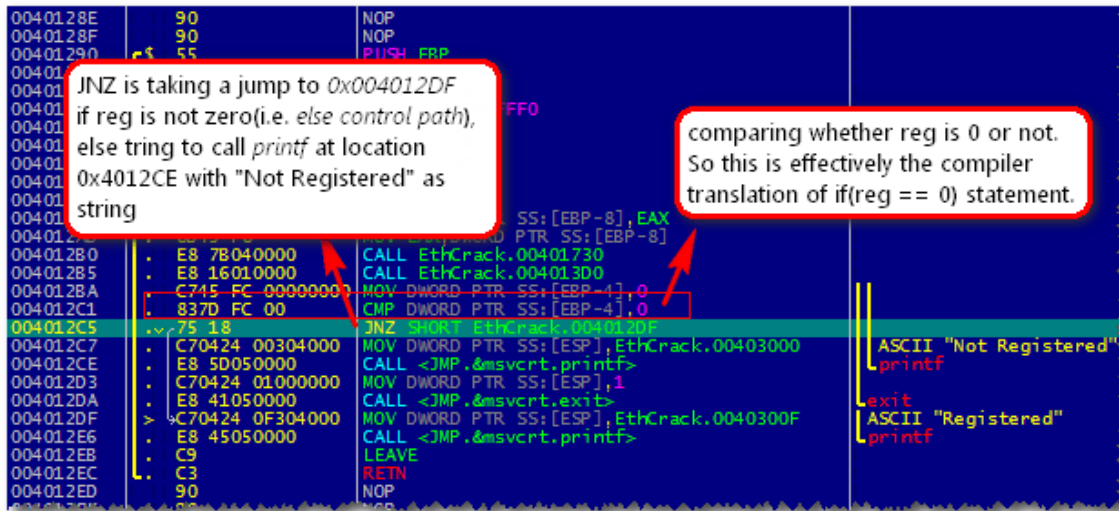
0040128E 90 NOP
0040128F 90 NOP
00401290 $ 55 PUSH EBP
00401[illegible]
00401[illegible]
00401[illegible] FFF0
00401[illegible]
00401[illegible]
00401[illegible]
00401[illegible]
00401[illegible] SS:[EBP-8],EAX
00401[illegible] MOV EAX,DWORD PTR SS:[EBP-8]
004012B0 . E8 7B040000 CALL EthCrack.00401730
004012B5 . E8 16010000 CALL EthCrack.004013D0
004012BA . C745 FC 00000000 MOV DWORD PTR SS:[EBP-4],0
004012C1 . 837D FC 00 CMP DWORD PTR SS:[EBP-4],0
004012C5 .v 75 18 JNZ SHORT EthCrack.004012DF
004012C7 . C70424 00304000 MOV DWORD PTR SS:[ESP],EthCrack.00403000 ASCII "Not Registered"
004012CE . E8 5D050000 CALL <JMP.&msvcrt.printf> printf
004012D3 . C70424 01000000 MOV DWORD PTR SS:[ESP],1
004012DA . E8 41050000 CALL <JMP.&msvcrt.exit> exit
004012DF > C70424 0F304000 MOV DWORD PTR SS:[ESP],EthCrack.0040300F ASCII "Registered"
004012E6 . E8 45050000 CALL <JMP.&msvcrt.printf> printf
004012EB . C9 LEAVE
004012EC . C3 RETN
004012ED 90 NOP

JNZ is taking a jump to 0x004012DF if reg is not zero(i.e. else control path), else tring to call printf at location 0x4012CE with "Not Registered" as string

comparing whether reg is 0 or not. So this is effectively the compiler translation of if(reg == 0) statement.